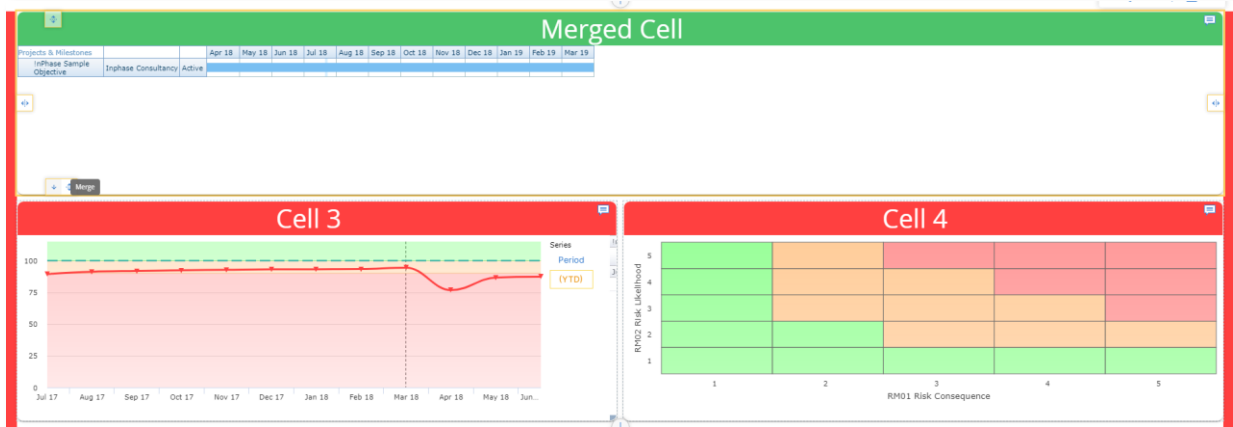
Merged Cell

| Projects & Milestones | | | Apr 18 | May 18 | Jun 18 | Jul 18 | Aug 18 | Sep 18 | Oct 18 | Nov 18 | Dec 18 | Jan 19 | Feb 19 | Mar 19 |
|---|---|---|---|---|---|---|---|---|---|---|---|---|---|---|
| InPhase Sample Objective | Inphase Consultancy | Active | | | | | | | | | | | | |

Merge

Cell 3

Series
Period
(YTD)

100
75
50
25
0

Jul 17 Aug 17 Sep 17 Oct 17 Nov 17 Dec 17 Jan 18 Feb 18 Mar 18 Apr 18 May 18 Jun...

Cell 4

RM02 Risk Likelihood
5
4
3
2
1

1 2 3 4 5
RM01 Risk Consequence